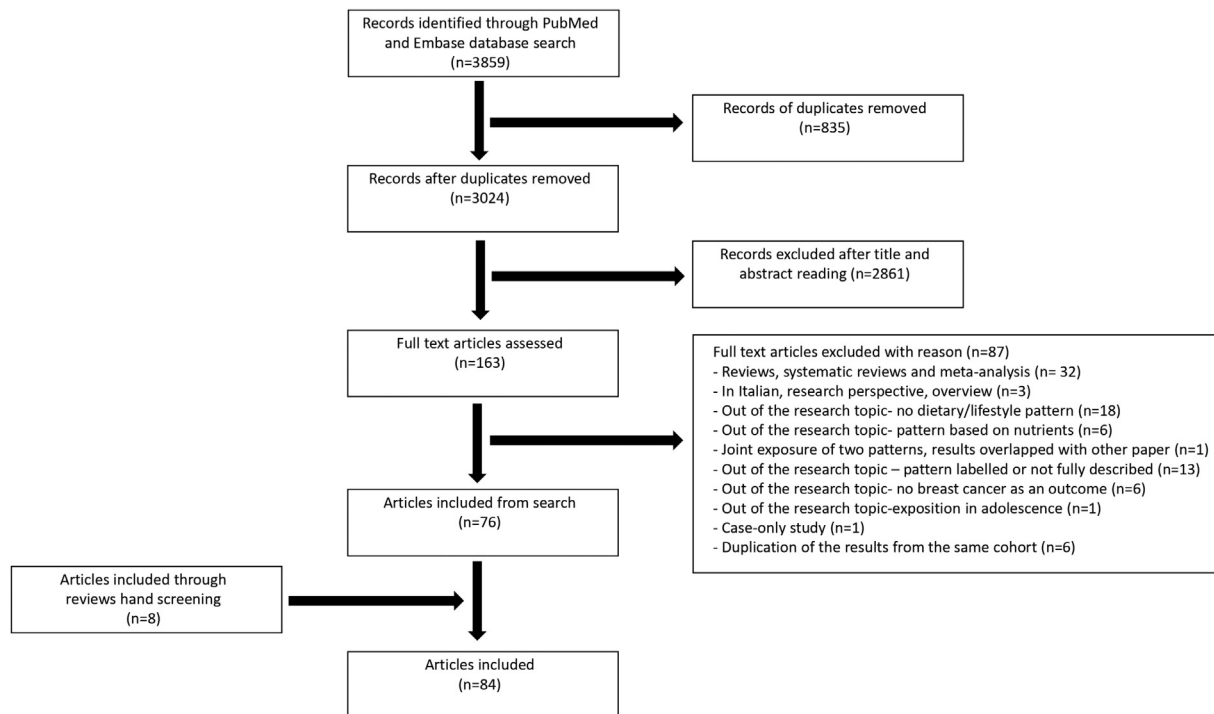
Records identified through PubMed and Embase database search
(n=3859)

Records of duplicates removed
(n=835)

Records after duplicates removed
(n=3024)

Records excluded after title and abstract reading (n=2861)

Full text articles assessed
(n=163)

Full text articles excluded with reason (n=87)
- Reviews, systematic reviews and meta-analysis (n= 32)
- In Italian, research perspective, overview (n=3)
- Out of the research topic- no dietary/lifestyle pattern (n=18)
- Out of the research topic- pattern based on nutrients (n=6)
- Joint exposure of two patterns, results overlapped with other paper (n=1)
- Out of the research topic – pattern labelled or not fully described (n=13)
- Out of the research topic- no breast cancer as an outcome (n=6)
- Out of the research topic-exposition in adolescence (n=1)
- Case-only study (n=1)
- Duplication of the results from the same cohort (n=6)

Articles included from search
(n=76)

Articles included through reviews hand screening
(n=8)

Articles included
(n=84)